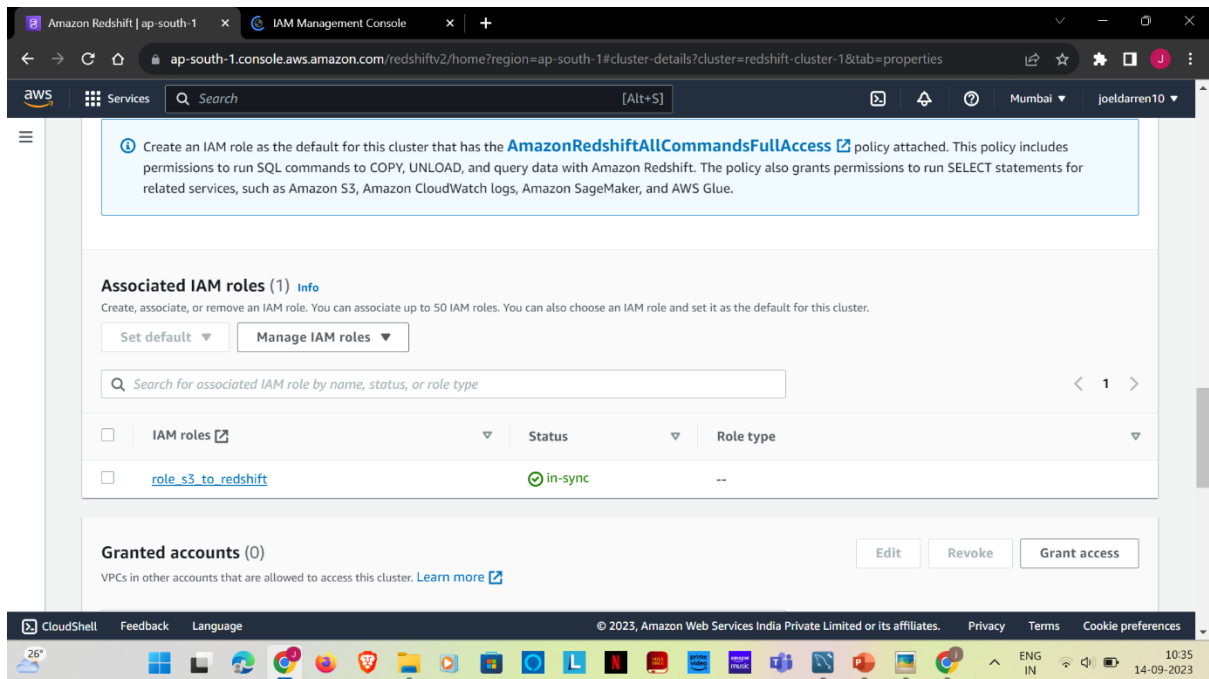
Amazon Redshift | ap-south-1 ×
IAM Management Console ×
+

ap-south-1.console.aws.amazon.com/redshiftv2/home?region=ap-south-1#cluster-details?cluster=redshift-cluster-1&tab=properties

aws
Services
Search
[Alt+S]
Mumbai ▼
joeldarren10 ▼

Create an IAM role as the default for this cluster that has the AmazonRedshiftAllCommandsFullAccess policy attached. This policy includes permissions to run SQL commands to COPY, UNLOAD, and query data with Amazon Redshift. The policy also grants permissions to run SELECT statements for related services, such as Amazon S3, Amazon CloudWatch logs, Amazon SageMaker, and AWS Glue.

Associated IAM roles (1) Info
Create, associate, or remove an IAM role. You can associate up to 50 IAM roles. You can also choose an IAM role and set it as the default for this cluster.

Set default ▼
Manage IAM roles ▼

Search for associated IAM role by name, status, or role type
< 1 >

| | IAM roles | Status | Role type |
|---|---|---|---|
| | role_s3_to_redshift | in-sync | -- |

Granted accounts (0)
Edit
Revoke
Grant access
VPCs in other accounts that are allowed to access this cluster. Learn more

CloudShell
Feedback
Language
© 2023, Amazon Web Services India Private Limited or its affiliates.
Privacy
Terms
Cookie preferences

26°
ENG IN
10:35
14-09-2023